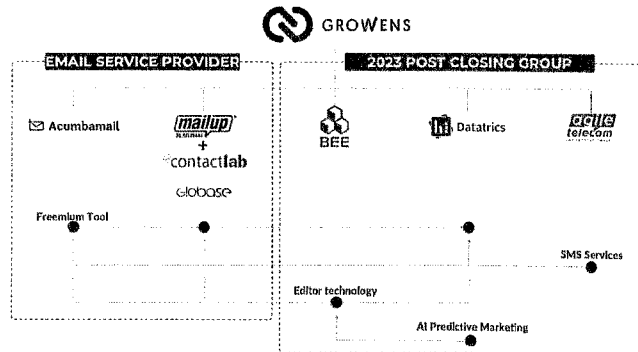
GROWENS

EMAIL SERVICE PROVIDER

Acumbamail

mailup

+

contactlab

Globase

2023 POST CLOSING GROUP

BEE

Datatrics

agile telecom

Freemium Tool

SMS Services

Editor technology

AI Predictive Marketing